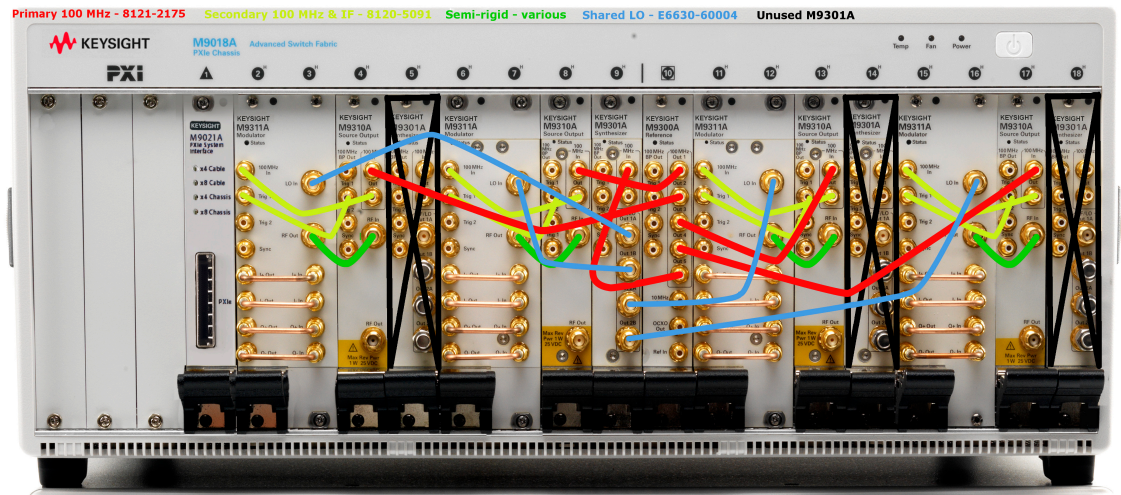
Primary 100 MHz - 8121-2175 Secondary 100 MHz & IF - 8120-5091 Semi-rigid - various Shared LO - E6630-60004 Unused M9301A

KEYSIGHT M9018A Advanced Switch Fabric PXIe Chassis

Temp Fan Power

PXI 1 2 3 4 5 6 7 8 9 10 11 12 13 14 15 16 17 18

KEYSIGHT M9021A PXIe System Interface
x4 Cable
x8 Cable
x4 Chassis
x8 Chassis
PXIe

KEYSIGHT M9311A Modulator
Status
100 MHz In
LO In
Trig 1
Trig 2
RF In
RF Out
Sync
I+ Out
I+ In
I- Out
I- In
Q+ Out
Q+ In
Q- Out
Q- In

KEYSIGHT M9310A Source Output
Status
100 MHz RF Out
100 MHz In
Trig 1
Trig 2
RF Out
Max Rev Pwr 1W 25 VDC

KEYSIGHT M9301A Synthesizer
Status

KEYSIGHT M9311A Modulator

KEYSIGHT M9310A Source Output

KEYSIGHT M9301A Synthesizer
Status
100 MHz Out
100 MHz In
Out 1A
Out 1B
Out 2A
Out 2B
Max Rev Pwr 1W 25 VDC

KEYSIGHT M9300A Reference
Status
100 MHz Out
Out 1
Out 2
Out 3
Out 4
Out 5
10 MHz
OCXO Out
Ref In

KEYSIGHT M9311A Modulator

KEYSIGHT M9310A Source Output
Max Rev Pwr 1W 25 VDC

KEYSIGHT M9301A Synthesizer

KEYSIGHT M9311A Modulator

KEYSIGHT M9310A Source Output
Max Rev Pwr 1W 25 VDC

KEYSIGHT M9301A